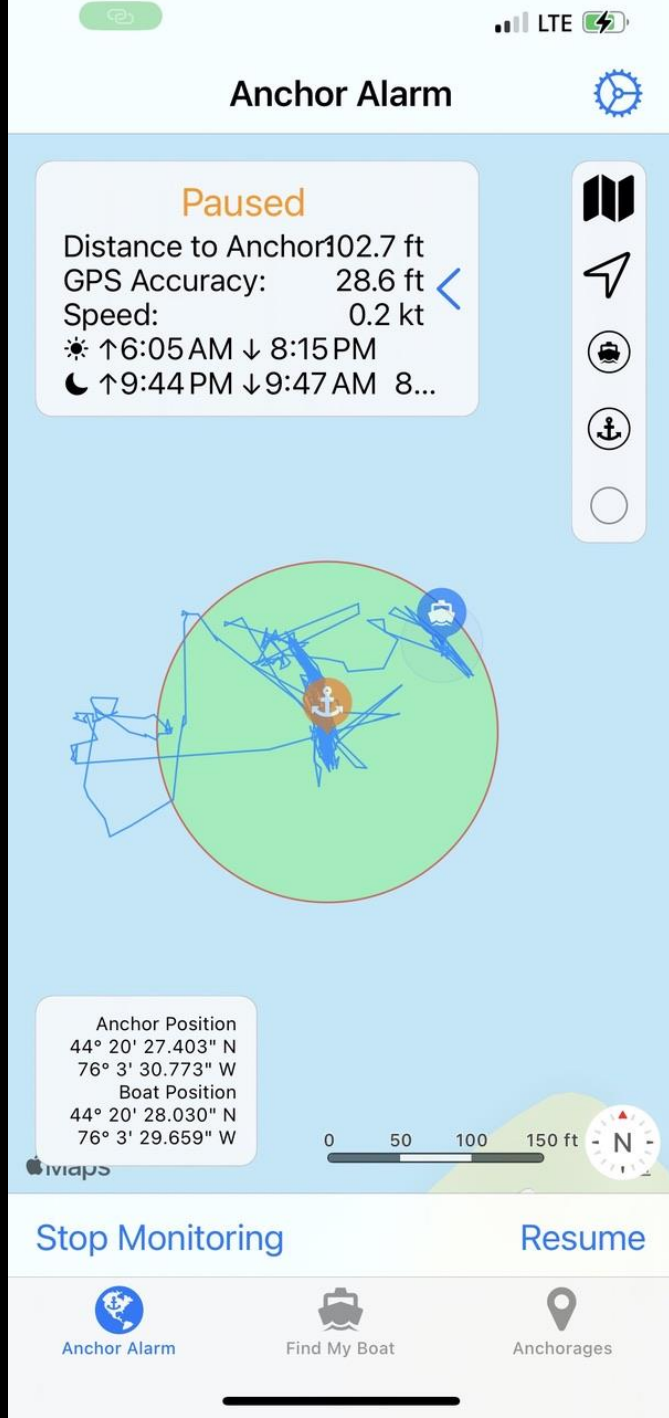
LTE

Anchor Alarm

Paused
Distance to Anchor 102.7 ft
GPS Accuracy: 28.6 ft
Speed: 0.2 kt
↑6:05 AM ↓ 8:15 PM
↑9:44 PM ↓9:47 AM 8...

Anchor Position
44° 20' 27.403" N
76° 3' 30.773" W
Boat Position
44° 20' 28.030" N
76° 3' 29.659" W

Maps

0 50 100 150 ft

N

Stop Monitoring
Resume

Anchor Alarm
Find My Boat
Anchorages